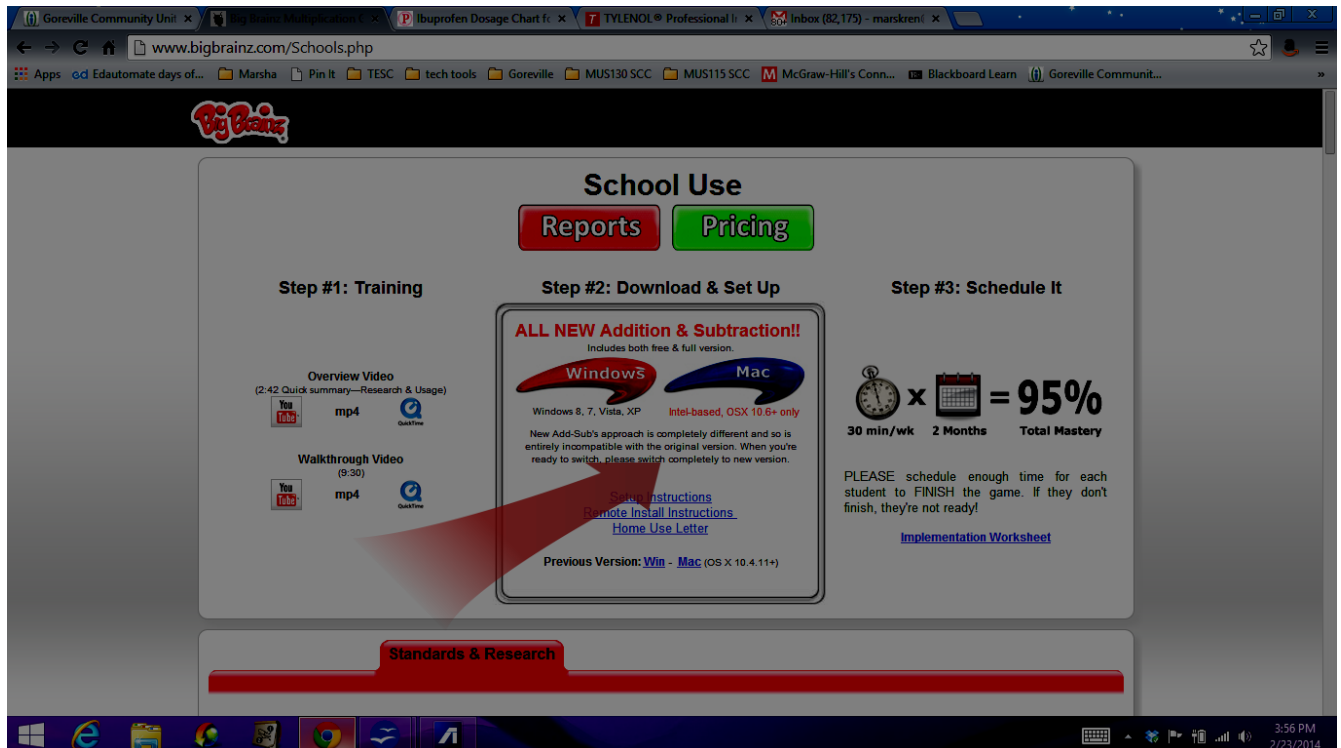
Goreville Community Unit × | Big Brainz Multiplication × | Ibuprofen Dosage Chart fo × | TYLENOL® Professional Ir × | Inbox (82,175) - marskren( ×

www.bigbrainz.com/Schools.php

Apps | Edautomate days of... | Marsha | Pin It | TESC | tech tools | Goreville | MUS130 SCC | MUS115 SCC | McGraw-Hill's Conn... | Blackboard Learn | Goreville Communit...

Big Brainz

School Use

Reports | Pricing

Step #1: Training

Overview Video
(2:42 Quick summary—Research & Usage)
YouTube | mp4 | QuickTime

Walkthrough Video
(9:30)
YouTube | mp4 | QuickTime

Step #2: Download & Set Up

ALL NEW Addition & Subtraction!!
Includes both free & full version.

Windows | Mac
Windows 8, 7, Vista, XP | Intel-based, OSX 10.6+ only

New Add-Sub's approach is completely different and so is entirely incompatible with the original version. When you're ready to switch, please switch completely to new version.

Setup Instructions
Remote Install Instructions
Home Use Letter

Previous Version: Win - Mac (OS X 10.4.11+)

Step #3: Schedule It

30 min/wk x 2 Months = 95% Total Mastery

PLEASE schedule enough time for each student to FINISH the game. If they don't finish, they're not ready!

Implementation Worksheet

Standards & Research

3:56 PM
2/23/2014